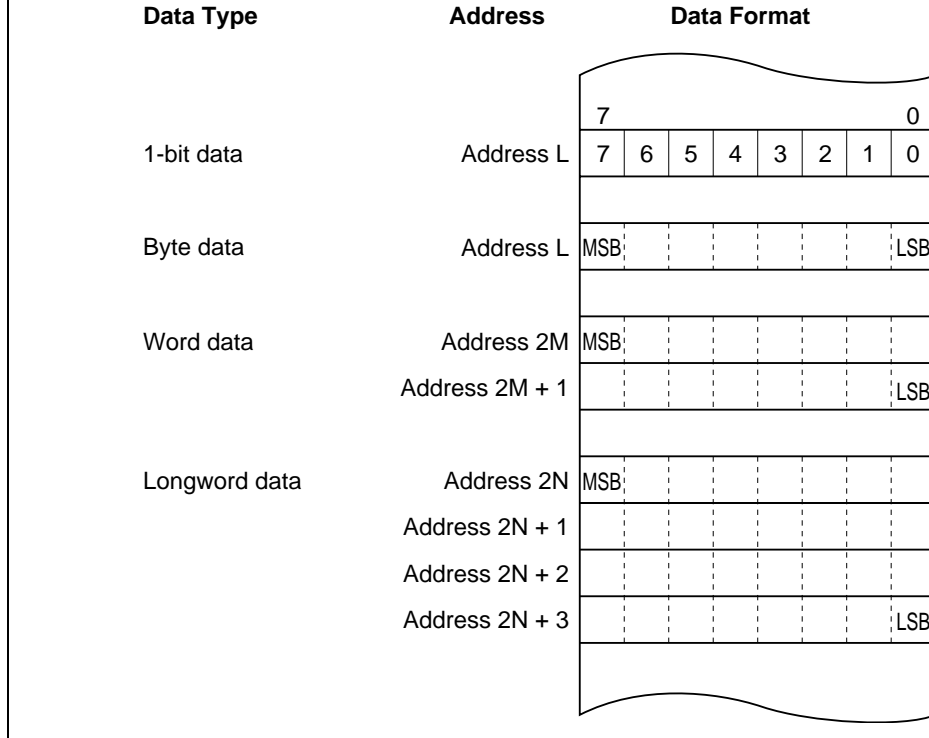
| Data Type | Address | Data Format | | | | | | | |
|---|---|---|---|---|---|---|---|---|---|
| | | 7 | | | | | | | 0 |
| 1-bit data | Address L | 7 | 6 | 5 | 4 | 3 | 2 | 1 | 0 |
| Byte data | Address L | MSB | | | | | | | LSB |
| Word data | Address 2M | MSB | | | | | | | |
| | Address 2M + 1 | | | | | | | | LSB |
| Longword data | Address 2N | MSB | | | | | | | |
| | Address 2N + 1 | | | | | | | | |
| | Address 2N + 2 | | | | | | | | |
| | Address 2N + 3 | | | | | | | | LSB |